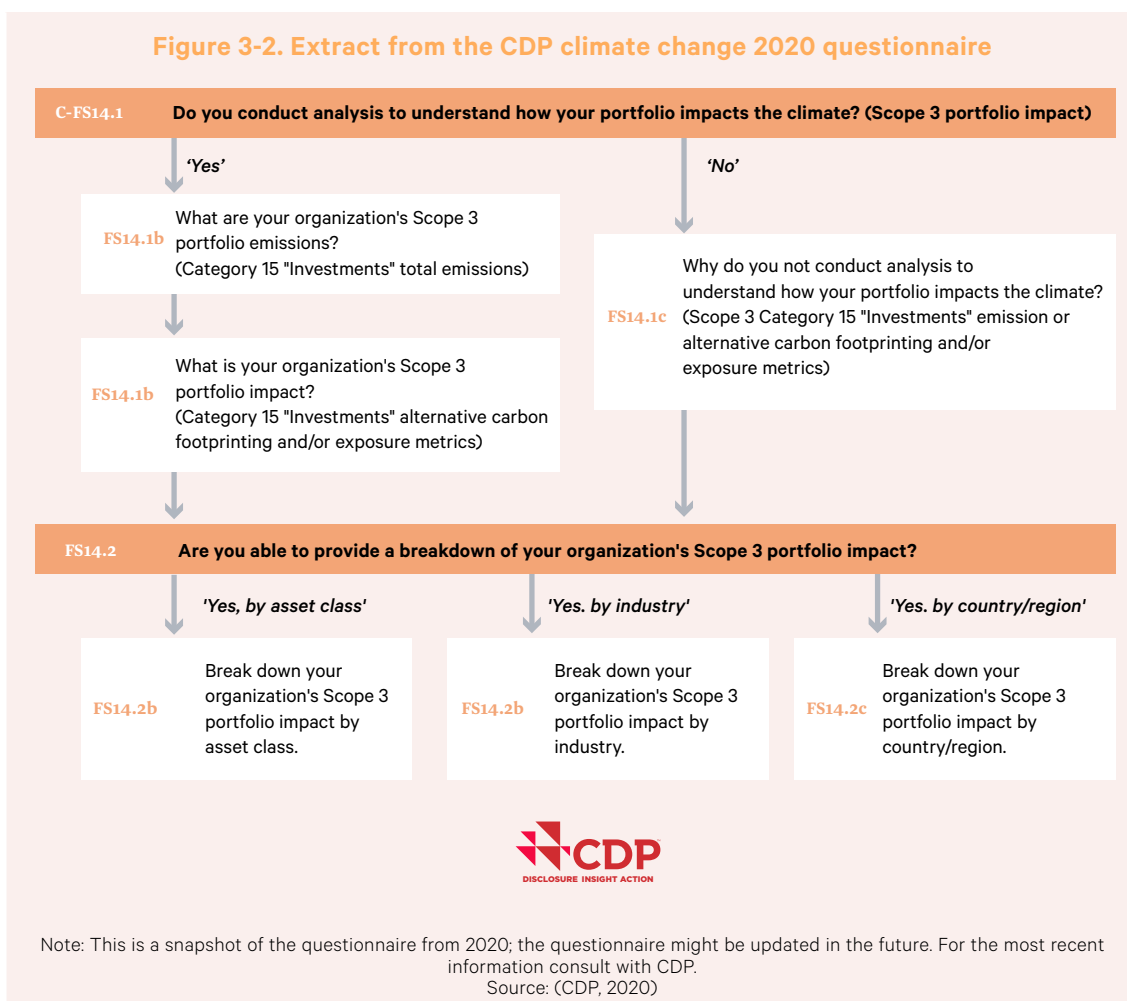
Figure 3-2. Extract from the CDP climate change 2020 questionnaire

C-FS14.1 Do you conduct analysis to understand how your portfolio impacts the climate? (Scope 3 portfolio impact)

'Yes'

'No'

FS14.1b What are your organization's Scope 3 portfolio emissions? (Category 15 "Investments" total emissions)

FS14.1b What is your organization's Scope 3 portfolio impact? (Category 15 "Investments" alternative carbon footprinting and/or exposure metrics)

FS14.1c Why do you not conduct analysis to understand how your portfolio impacts the climate? (Scope 3 Category 15 "Investments" emission or alternative carbon footprinting and/or exposure metrics)

FS14.2 Are you able to provide a breakdown of your organization's Scope 3 portfolio impact?

'Yes, by asset class'

'Yes. by industry'

'Yes. by country/region'

FS14.2b Break down your organization's Scope 3 portfolio impact by asset class.

FS14.2b Break down your organization's Scope 3 portfolio impact by industry.

FS14.2c Break down your organization's Scope 3 portfolio impact by country/region.

CDP
DISCLOSURE INSIGHT ACTION

Note: This is a snapshot of the questionnaire from 2020; the questionnaire might be updated in the future. For the most recent information consult with CDP.
Source: (CDP, 2020)